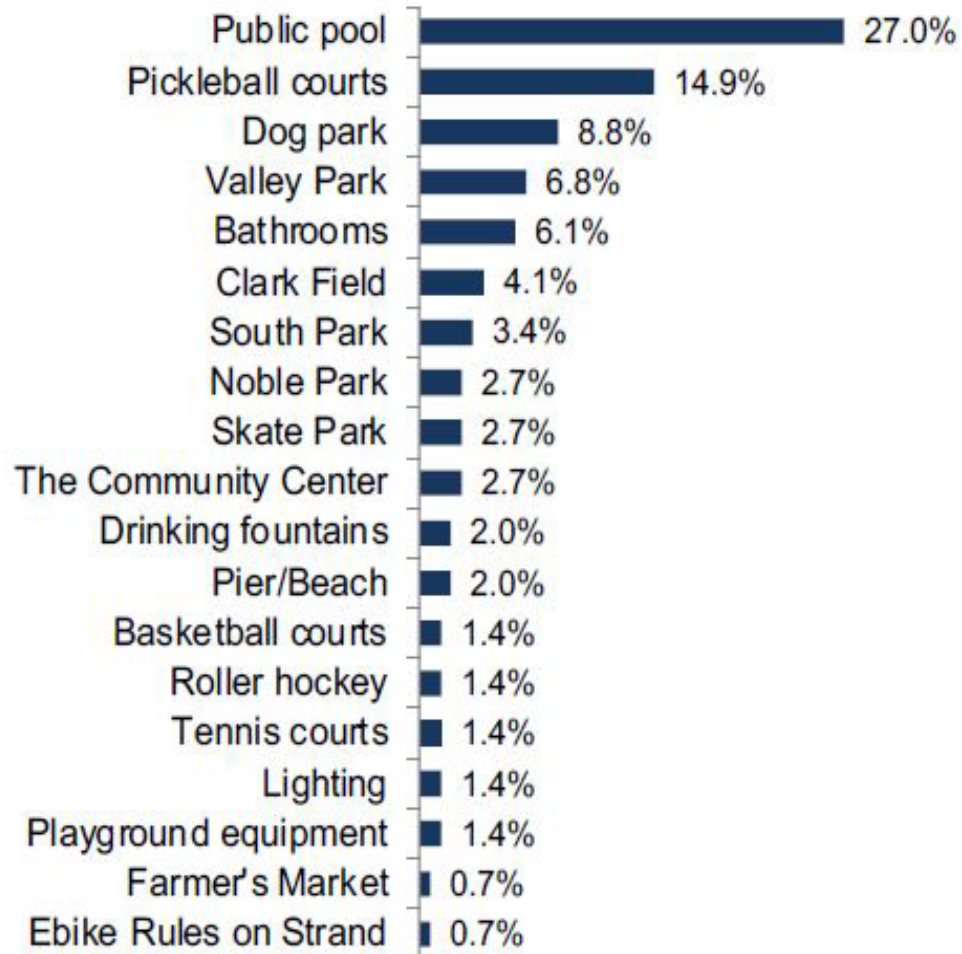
| | |
|---|---|
| Public pool | 27.0% |
| Pickleball courts | 14.9% |
| Dog park | 8.8% |
| Valley Park | 6.8% |
| Bathrooms | 6.1% |
| Clark Field | 4.1% |
| South Park | 3.4% |
| Noble Park | 2.7% |
| Skate Park | 2.7% |
| The Community Center | 2.7% |
| Drinking fountains | 2.0% |
| Pier/Beach | 2.0% |
| Basketball courts | 1.4% |
| Roller hockey | 1.4% |
| Tennis courts | 1.4% |
| Lighting | 1.4% |
| Playground equipment | 1.4% |
| Farmer's Market | 0.7% |
| Ebike Rules on Strand | 0.7% |